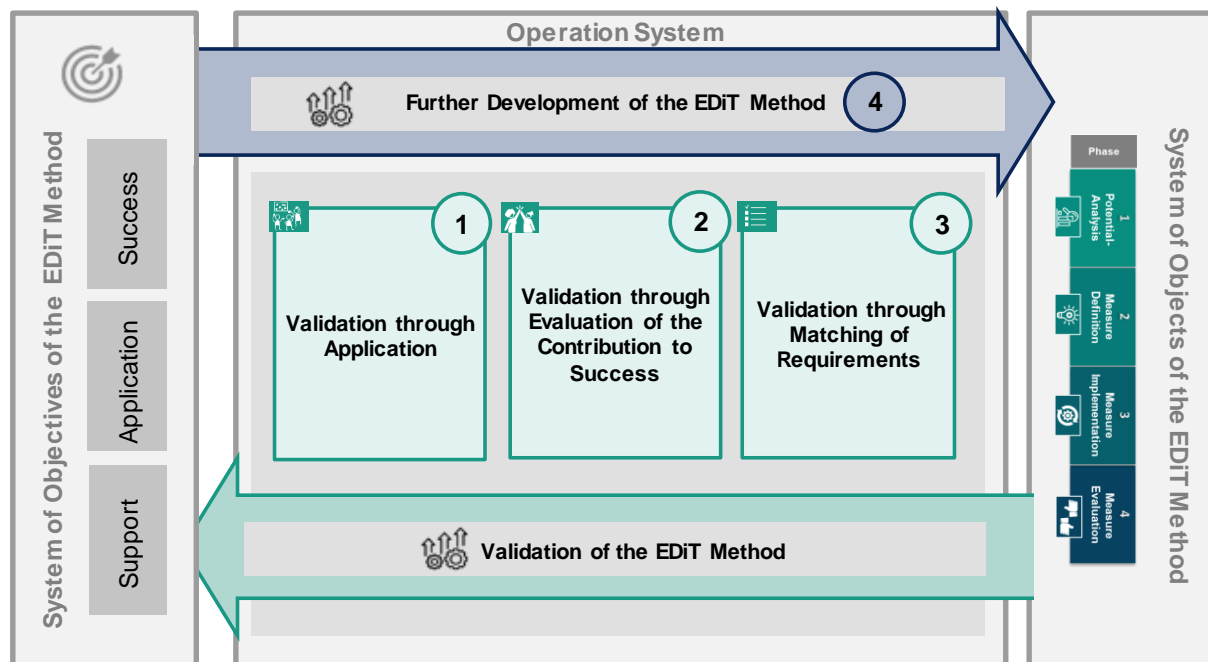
System of Objectives of the EDiT Method

Success

Application

Support

Operation System

Further Development of the EDiT Method

4

1

Validation through Application

2

Validation through Evaluation of the Contribution to Success

3

Validation through Matching of Requirements

Validation of the EDiT Method

Phase

1 Potential-Analysis

2 Measure Definition

3 Measure Implementation

4 Measure Evaluation

System of Objects of the EDiT Method